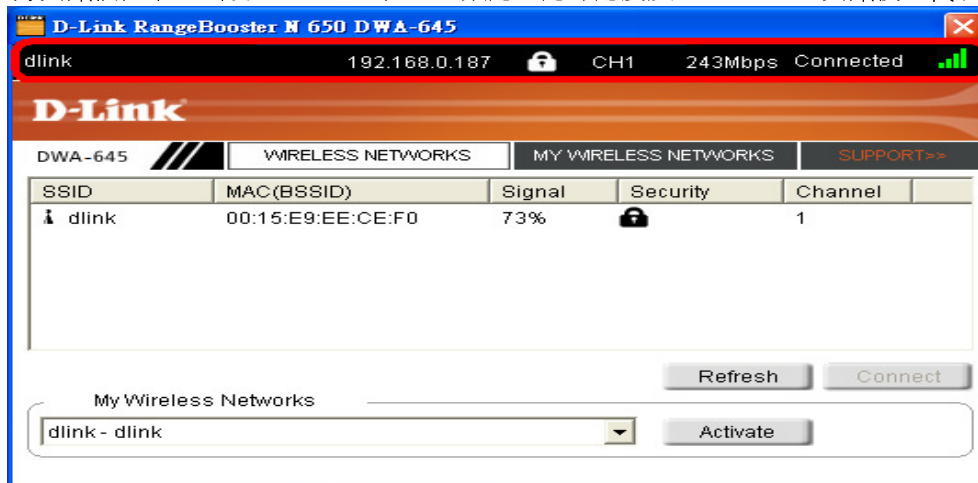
D-Link RangeBooster N 650 DWA-645

dlink 192.168.0.187 CH1 243Mbps Connected

D-Link

DWA-645

WIRELESS NETWORKS

MY WIRELESS NETWORKS

SUPPORT>>

| SSID | MAC(BSSID) | Signal | Security | Channel |
|---|---|---|---|---|
| dlink | 00:15:E9:EE:CE:F0 | 73% | | 1 |

Refresh

Connect

My Wireless Networks

dlink - dlink

Activate